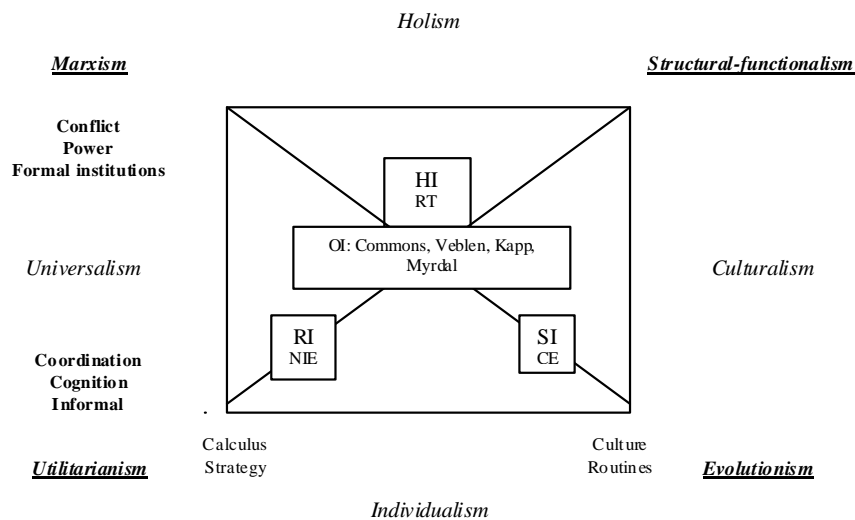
Holism

Marxism

Structural-functionalism

Conflict
Power
Formal institutions

HI
RT

OI: Commons, Veblen, Kapp, Myrdal

Universalism

Culturalism

RI
NIE

SI
CE

Coordination
Cognition
Informal

Calculus
Strategy

Culture
Routines

Utilitarianism

Evolutionism

Individualism